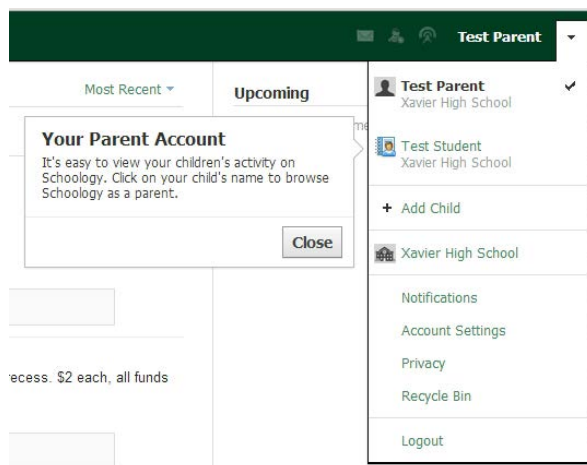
Test Parent

Most Recent

Upcoming

Your Parent Account
It's easy to view your children's activity on Schoology. Click on your child's name to browse Schoology as a parent.

Close

recess. $2 each, all funds

Test Parent
Xavier High School

Test Student
Xavier High School

+ Add Child

Xavier High School

Notifications

Account Settings

Privacy

Recycle Bin

Logout